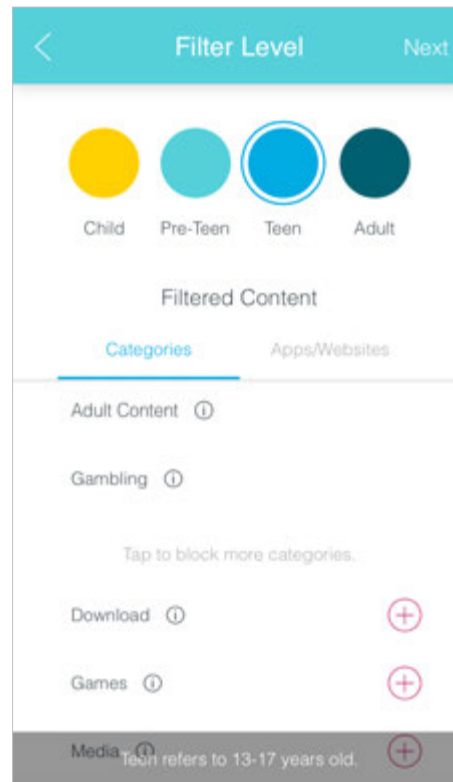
Filter Level Next

Child Pre-Teen Teen Adult

Filtered Content

Categories Apps/Websites

Adult Content ⓘ

Gambling ⓘ

Tap to block more categories.

Download ⓘ

Games ⓘ

Media ⓘ

Teen refers to 13-17 years old.